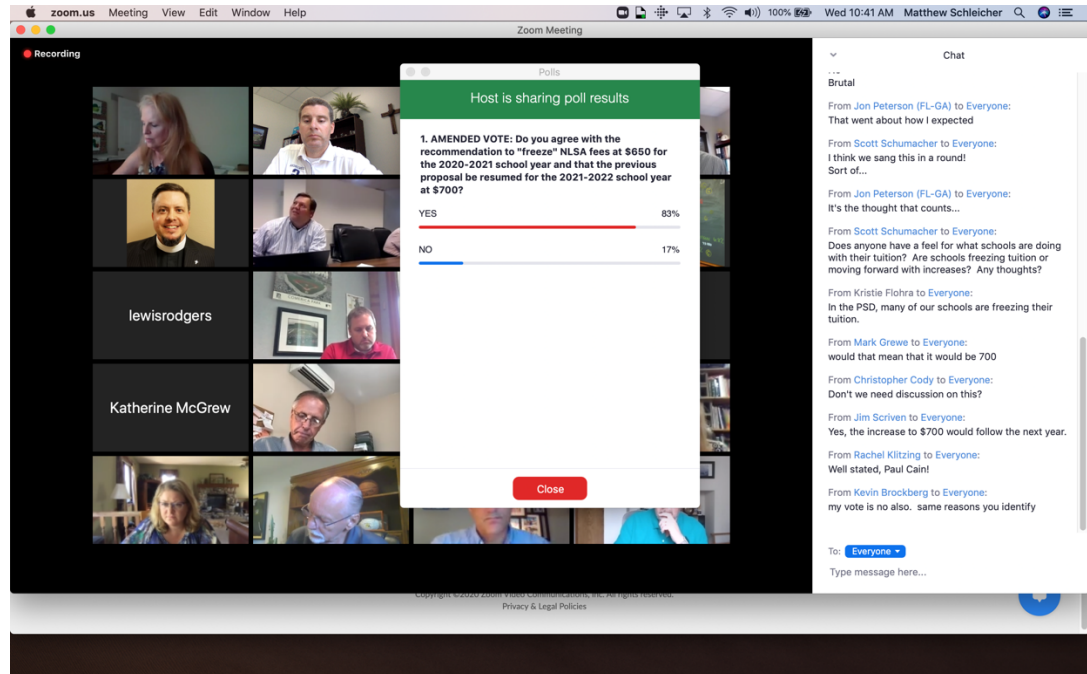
zoom.us Meeting View Edit Window Help

100% Wed 10:41 AM Matthew Schleicher

Zoom Meeting

Recording

lewisrodgers

Katherine McGrew

Polls

Host is sharing poll results

1. AMENDED VOTE: Do you agree with the recommendation to "freeze" NLSA fees at $650 for the 2020-2021 school year and that the previous proposal be resumed for the 2021-2022 school year at $700?

YES 83%

NO 17%

Close

Copyright ©2020 Zoom Video Communications, Inc. All rights reserved.
Privacy & Legal Policies

Chat

Brutal

From Jon Peterson (FL-GA) to Everyone:
That went about how I expected

From Scott Schumacher to Everyone:
I think we sang this in a round!
Sort of...

From Jon Peterson (FL-GA) to Everyone:
It's the thought that counts...

From Scott Schumacher to Everyone:
Does anyone have a feel for what schools are doing with their tuition? Are schools freezing tuition or moving forward with increases? Any thoughts?

From Kristie Flohra to Everyone:
In the PSD, many of our schools are freezing their tuition.

From Mark Grewe to Everyone:
would that mean that it would be 700

From Christopher Cody to Everyone:
Don't we need discussion on this?

From Jim Scriven to Everyone:
Yes, the increase to $700 would follow the next year.

From Rachel Klitzing to Everyone:
Well stated, Paul Cain!

From Kevin Brockberg to Everyone:
my vote is no also. same reasons you identify

To: Everyone

Type message here...